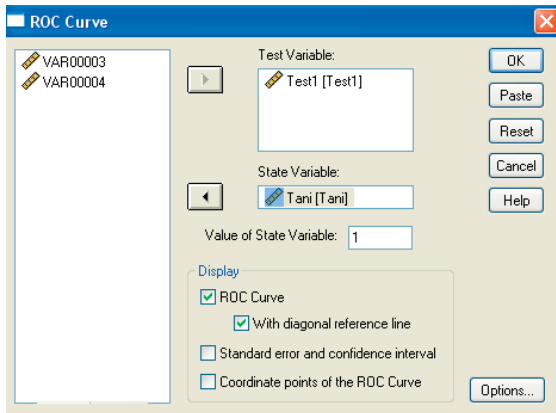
ROC Curve

VAR00003
VAR00004

Test Variable:
Test1 [Test1]

State Variable:
Tani [Tani]

Value of State Variable: 1

Display
ROC Curve
With diagonal reference line
Standard error and confidence interval
Coordinate points of the ROC Curve

OK
Paste
Reset
Cancel
Help
Options...